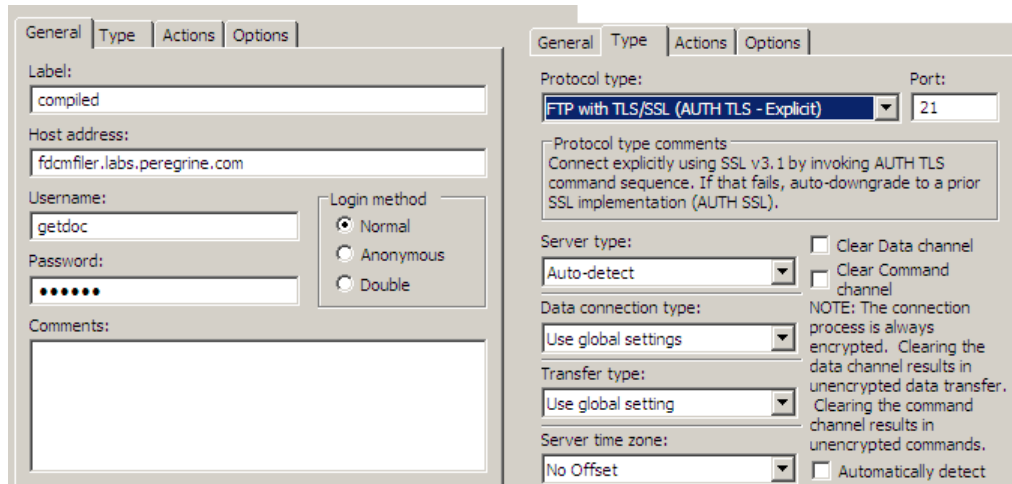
General | Type | Actions | Options

Label:
compiled
Host address:
fdcmfiler.labs.peregrine.com
Username:
getdoc
Password:
••••••
Login method
Normal
Anonymous
Double
Comments:

General | Type | Actions | Options

Protocol type:
FTP with TLS/SSL (AUTH TLS - Explicit)
Port:
21
Protocol type comments
Connect explicitly using SSL v3.1 by invoking AUTH TLS command sequence. If that fails, auto-downgrade to a prior SSL implementation (AUTH SSL).
Server type:
Auto-detect
Data connection type:
Use global settings
Transfer type:
Use global setting
Server time zone:
No Offset
Clear Data channel
Clear Command channel
NOTE: The connection process is always encrypted. Clearing the data channel results in unencrypted data transfer. Clearing the command channel results in unencrypted commands.
Automatically detect